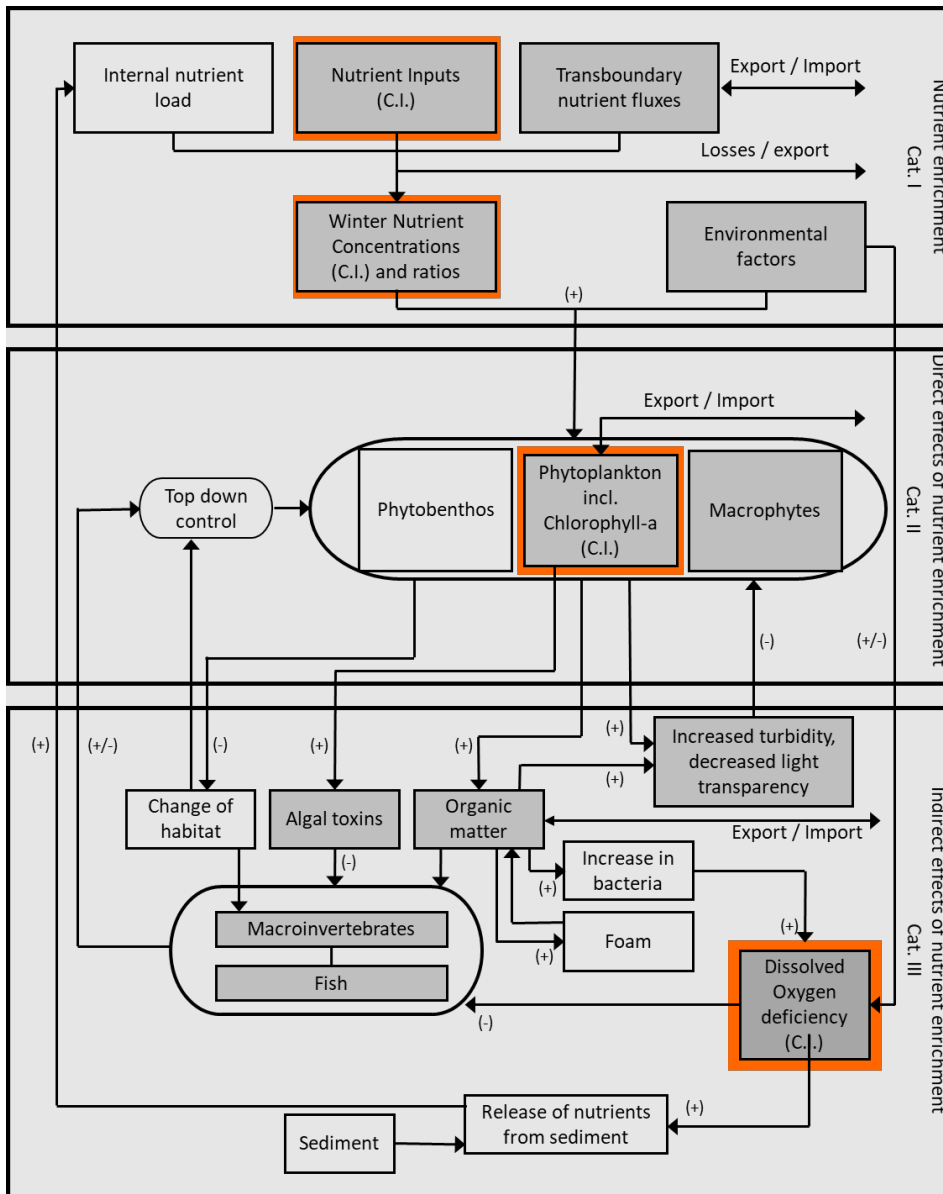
Internal nutrient load

Nutrient Inputs (C.I.)

Transboundary nutrient fluxes

Export / Import

Losses / export

Nutrient enrichment Cat. I

Winter Nutrient Concentrations (C.I.) and ratios

Environmental factors

(+)

Export / Import

Direct effects of nutrient enrichment Cat. II

Top down control

Phytobenthos

Phytoplankton incl. Chlorophyll-a (C.I.)

Macrophytes

(-)

(+/-)

(+)

(+/-)

(-)

(+)

(+)

(+)

Increased turbidity, decreased light transparency

(+)

Indirect effects of nutrient enrichment Cat. III

Change of habitat

Algal toxins

Organic matter

Export / Import

(-)

Increase in bacteria

(+)

(+)

Macroinvertebrates

Fish

Foam

(+)

Dissolved Oxygen deficiency (C.I.)

(-)

(+)

Release of nutrients from sediment

Sediment